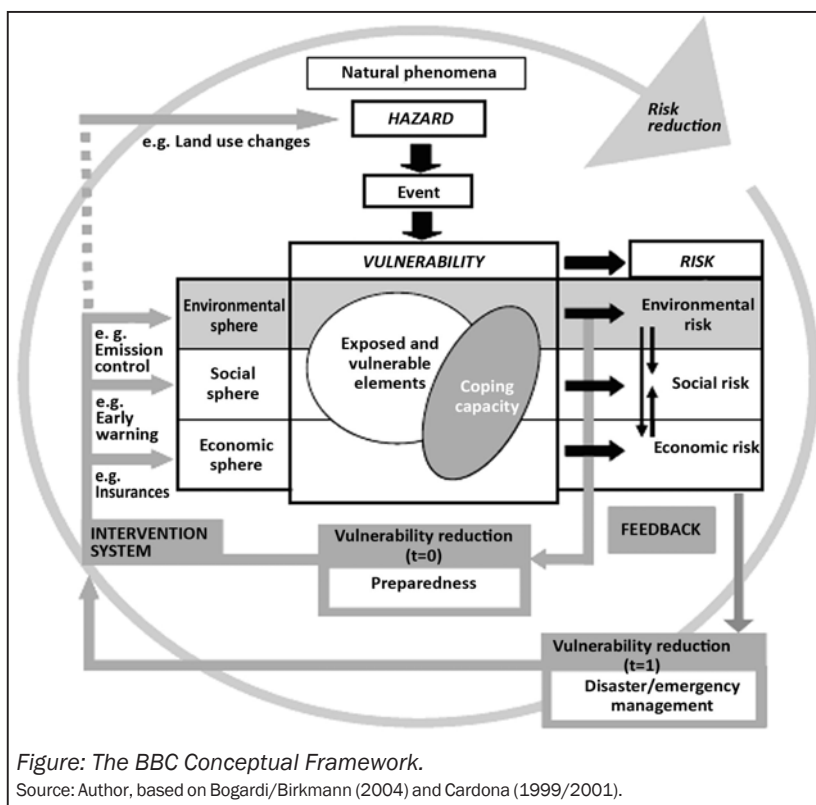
Natural phenomena

Risk reduction

HAZARD

e.g. Land use changes

Event

VULNERABILITY

RISK

Environmental sphere

Social sphere

Economic sphere

e. g. Emission control

e.g. Early warning

e.g. Insurances

Exposed and vulnerable elements

Coping capacity

Environmental risk

Social risk

Economic risk

INTERVENTION SYSTEM

Vulnerability reduction (t=0)

Preparedness

FEEDBACK

Vulnerability reduction (t=1)

Disaster/emergency management

Figure: The BBC Conceptual Framework.

Source: Author, based on Bogardi/Birkmann (2004) and Cardona (1999/2001).